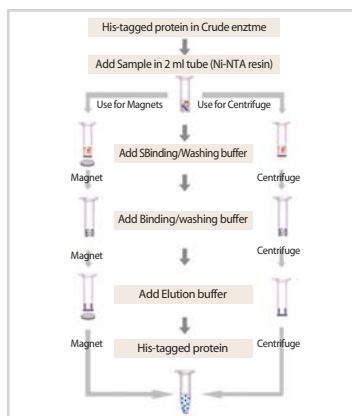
His-tagged protein in Crude enztme

Add Sample in 2 ml tube (Ni-NTA resin)

Use for Magnets

Use for Centrifuge

Add SBinding/Washing buffer

Magnet

Centrifuge

Add Binding/washing buffer

Magnet

Centrifuge

Add Elution buffer

Magnet

His-tagged protein

Centrifuge